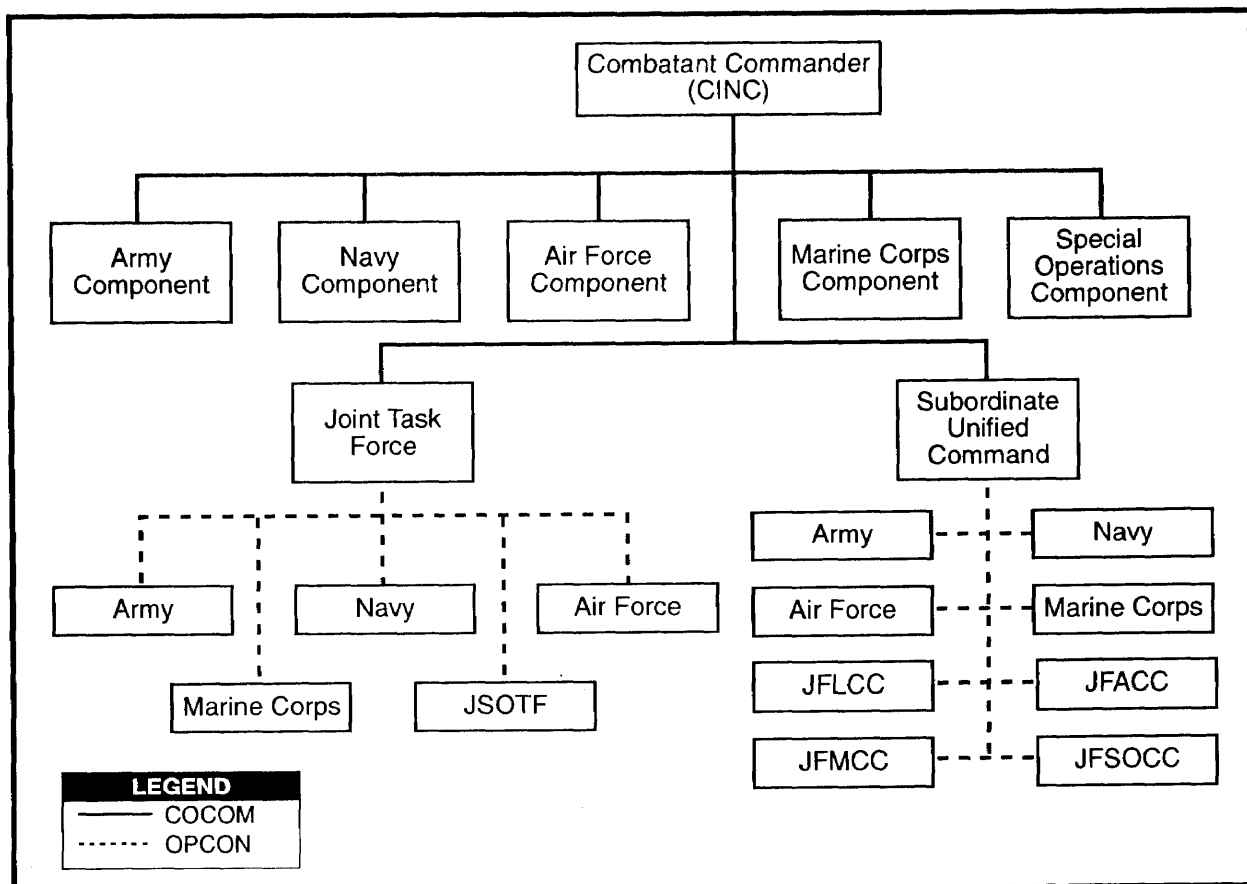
Combatant Commander (CINC)

Army Component

Navy Component

Air Force Component

Marine Corps Component

Special Operations Component

Joint Task Force

Subordinate Unified Command

Army

Navy

Air Force

Marine Corps

JSOTF

Army

Navy

Air Force

Marine Corps

JFLCC

JFACC

JFMCC

JFSOCC

LEGEND
COCOM
OPCON